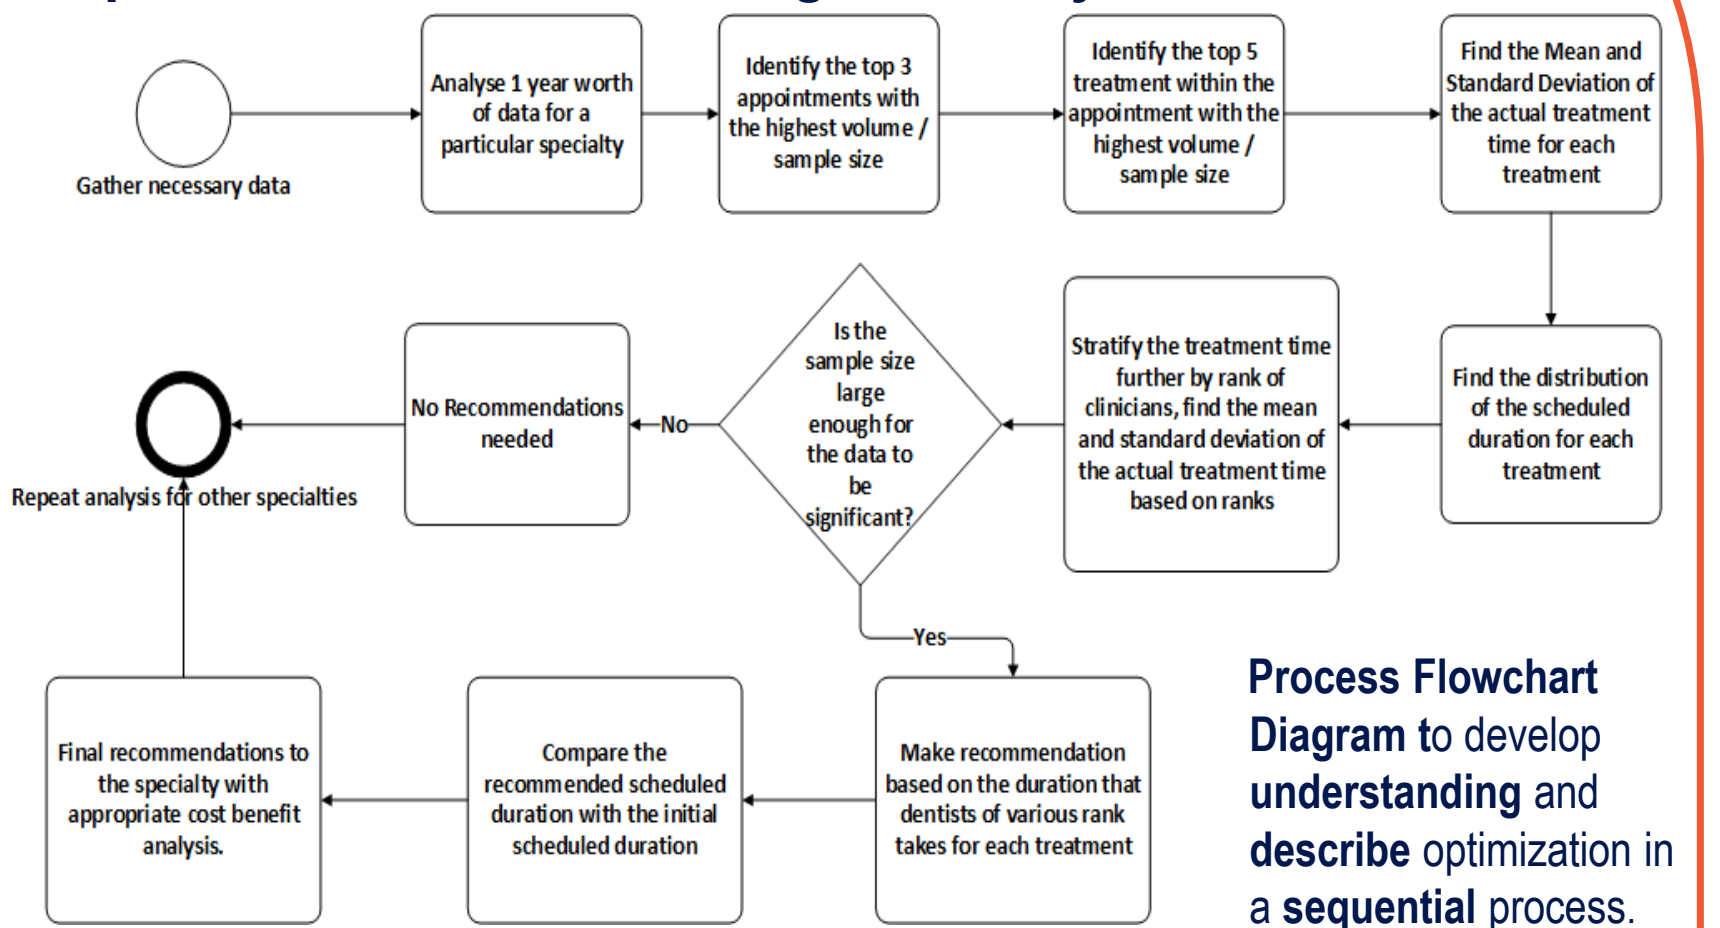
Gather necessary data

Analyse 1 year worth of data for a particular specialty

Identify the top 3 appointments with the highest volume / sample size

Identify the top 5 treatment within the appointment with the highest volume / sample size

Find the Mean and Standard Deviation of the actual treatment time for each treatment

Find the distribution of the scheduled duration for each treatment

Stratify the treatment time further by rank of clinicians, find the mean and standard deviation of the actual treatment time based on ranks

Is the sample size large enough for the data to be significant?

No

No Recommendations needed

Repeat analysis for other specialties

Yes

Make recommendation based on the duration that dentists of various rank takes for each treatment

Compare the recommended scheduled duration with the initial scheduled duration

Final recommendations to the specialty with appropriate cost benefit analysis.

Process Flowchart Diagram to develop understanding and describe optimization in a sequential process.